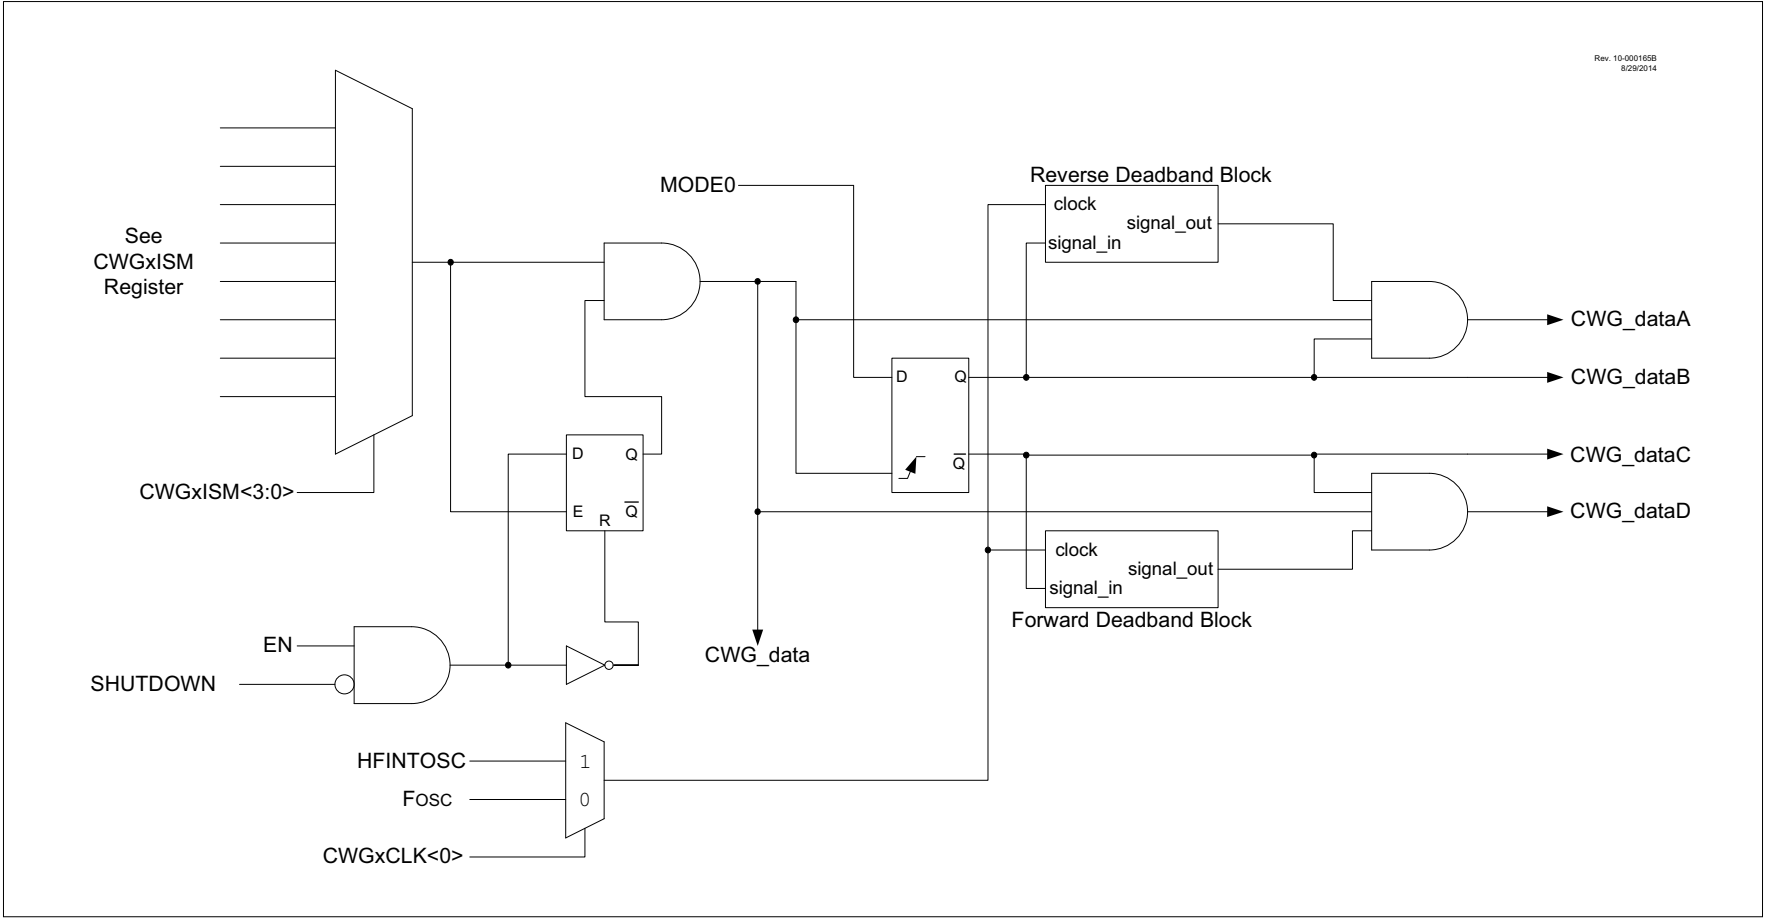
Rev. 10-000165B
8/29/2014

See
CWGxISM
Register

CWGxISM<3:0>

MODE0

Reverse Deadband Block

clock

signal_out

signal_in

D

Q

E

R

$\overline{Q}$

D

Q

$\overline{Q}$

CWG_dataA

CWG_dataB

CWG_dataC

CWG_dataD

clock

signal_out

signal_in

Forward Deadband Block

EN

SHUTDOWN

CWG_data

HFINTOSC

1

Fosc

0

CWGxCLK<0>